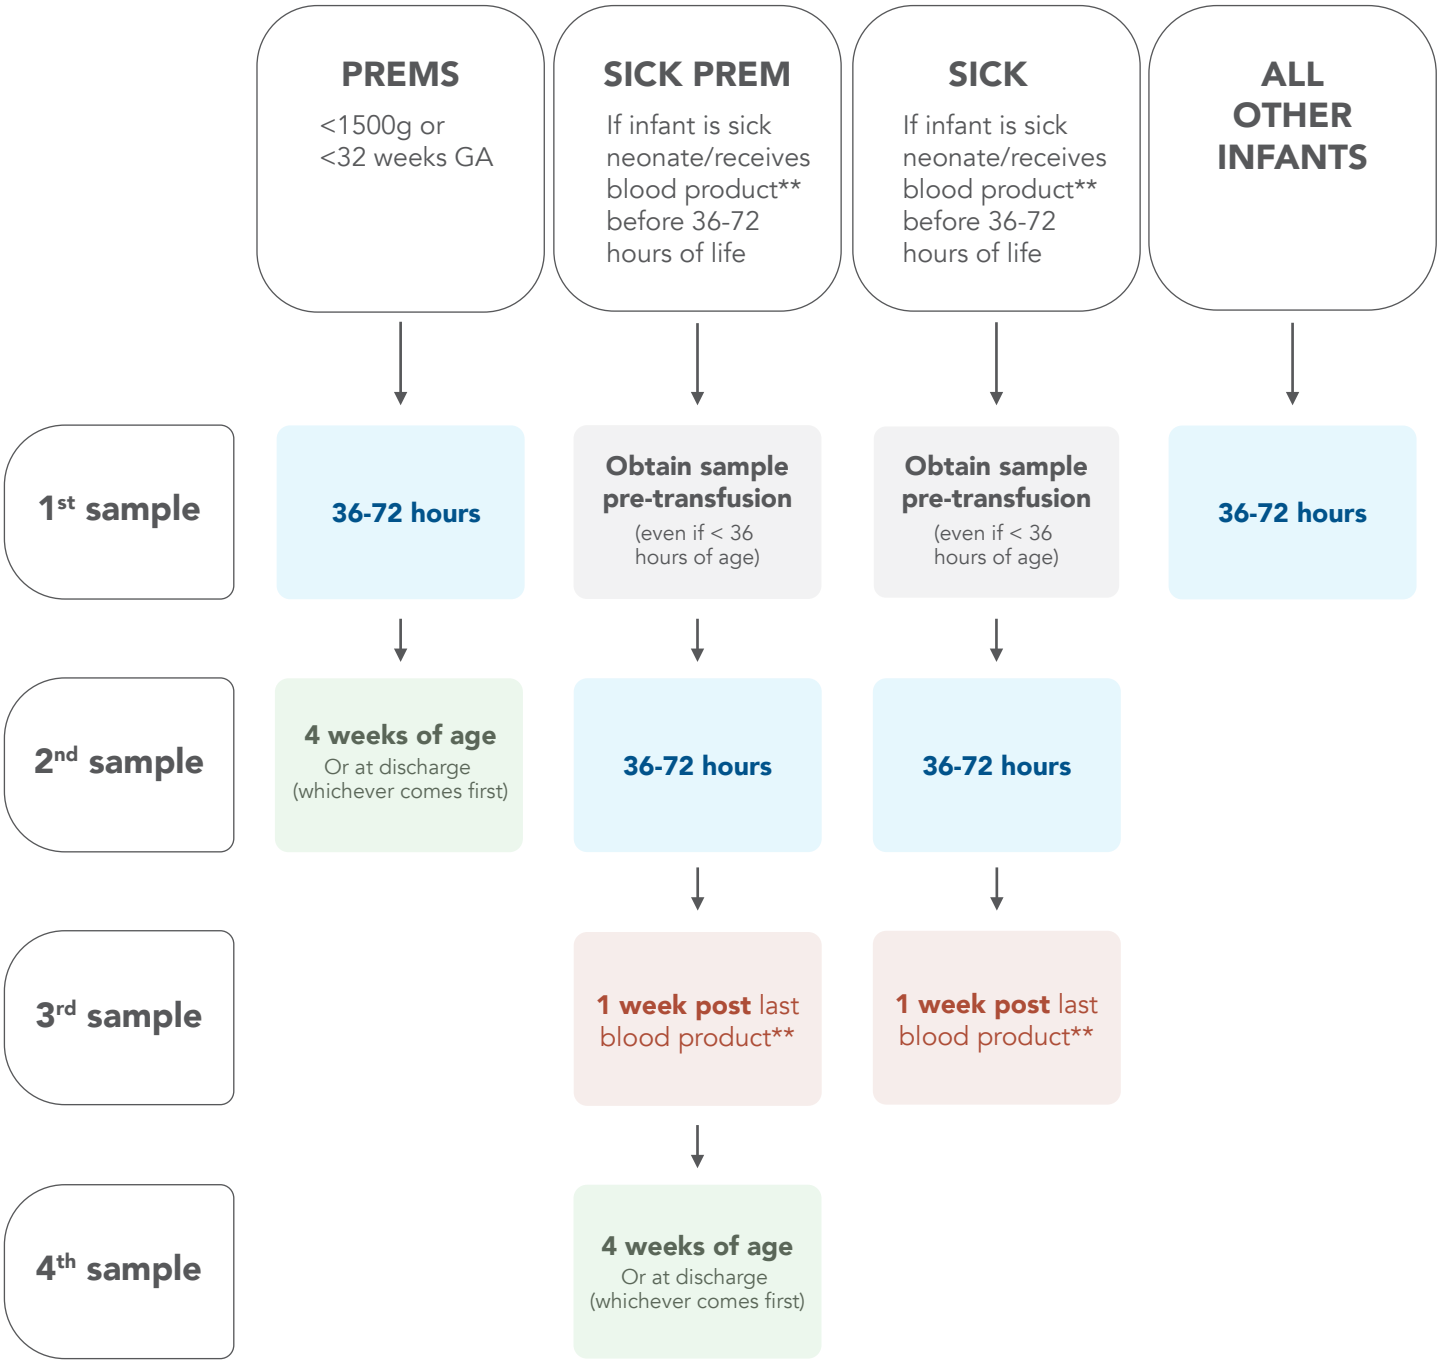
PREMS
<1500g or
<32 weeks GA

SICK PREM
If infant is sick neonate/receives blood product** before 36-72 hours of life

SICK
If infant is sick neonate/receives blood product** before 36-72 hours of life

ALL OTHER INFANTS

1st sample

36-72 hours

Obtain sample pre-transfusion
(even if < 36 hours of age)

Obtain sample pre-transfusion
(even if < 36 hours of age)

36-72 hours

2nd sample

4 weeks of age
Or at discharge
(whichever comes first)

36-72 hours

36-72 hours

3rd sample

1 week post last blood product**

1 week post last blood product**

4th sample

4 weeks of age
Or at discharge
(whichever comes first)